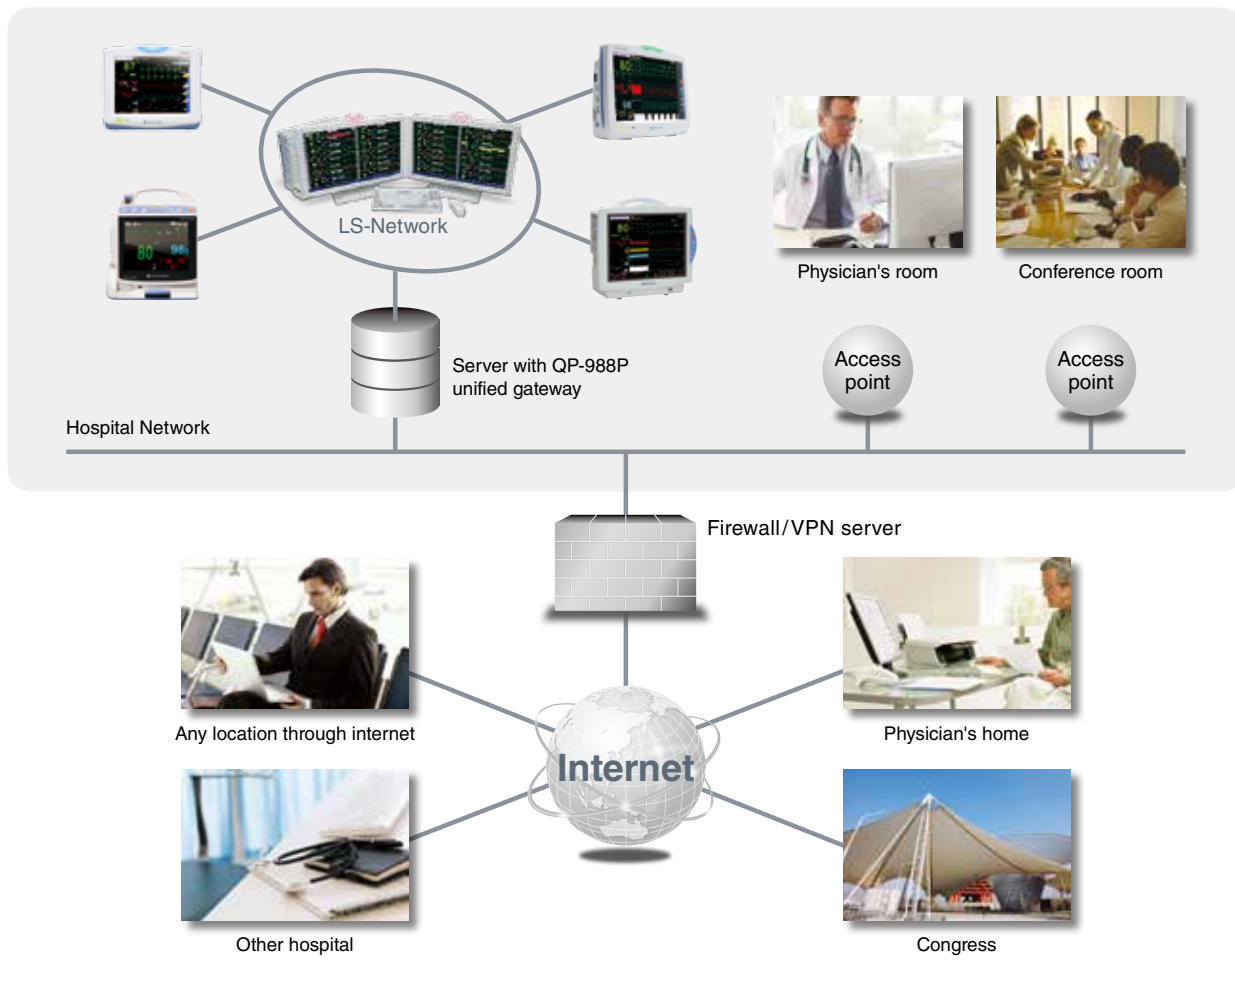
LS-Network

Physician's room

Conference room

Server with QP-988P unified gateway

Access point

Access point

Hospital Network

Firewall/VPN server

Any location through internet

Physician's home

Internet

Other hospital

Congress